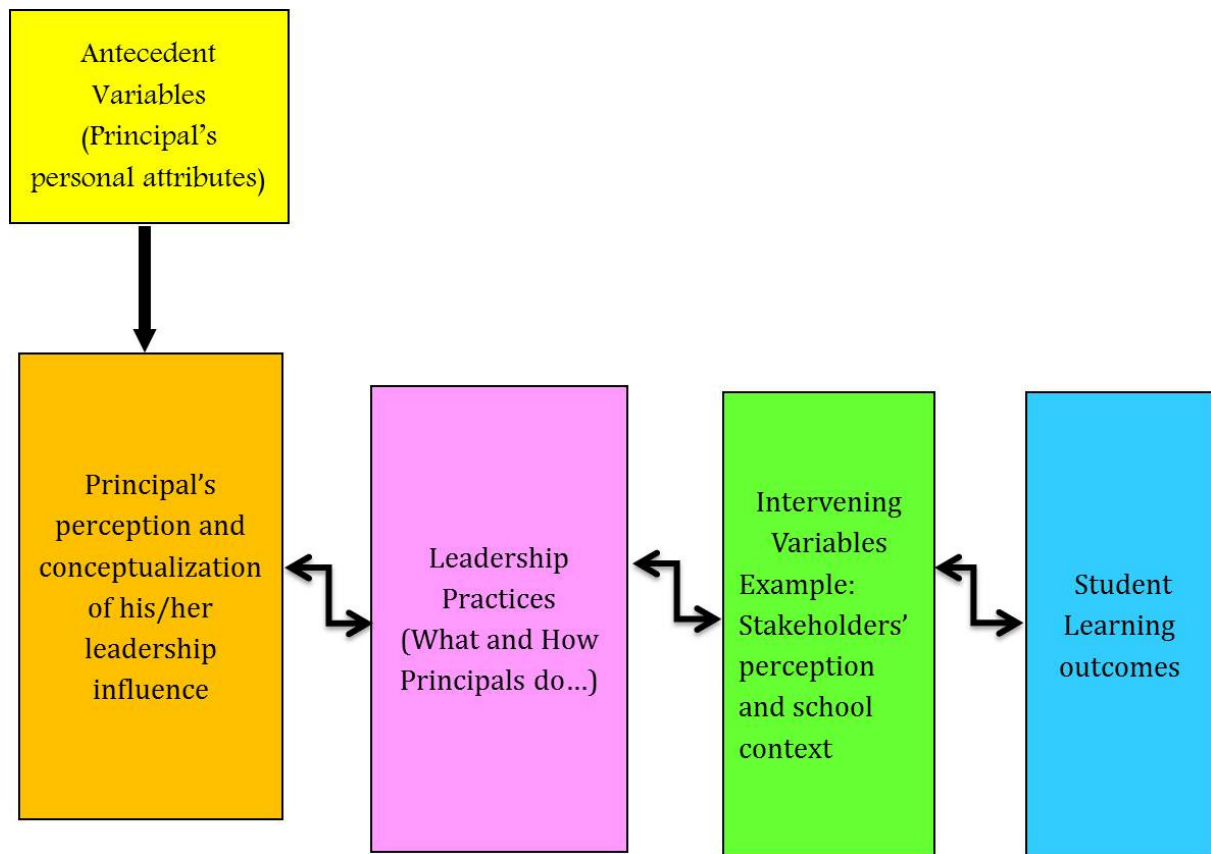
Antecedent Variables (Principal's personal attributes)

Principal's perception and conceptualization of his/her leadership influence

Leadership Practices (What and How Principals do…)

Intervening Variables Example: Stakeholders' perception and school context

Student Learning outcomes